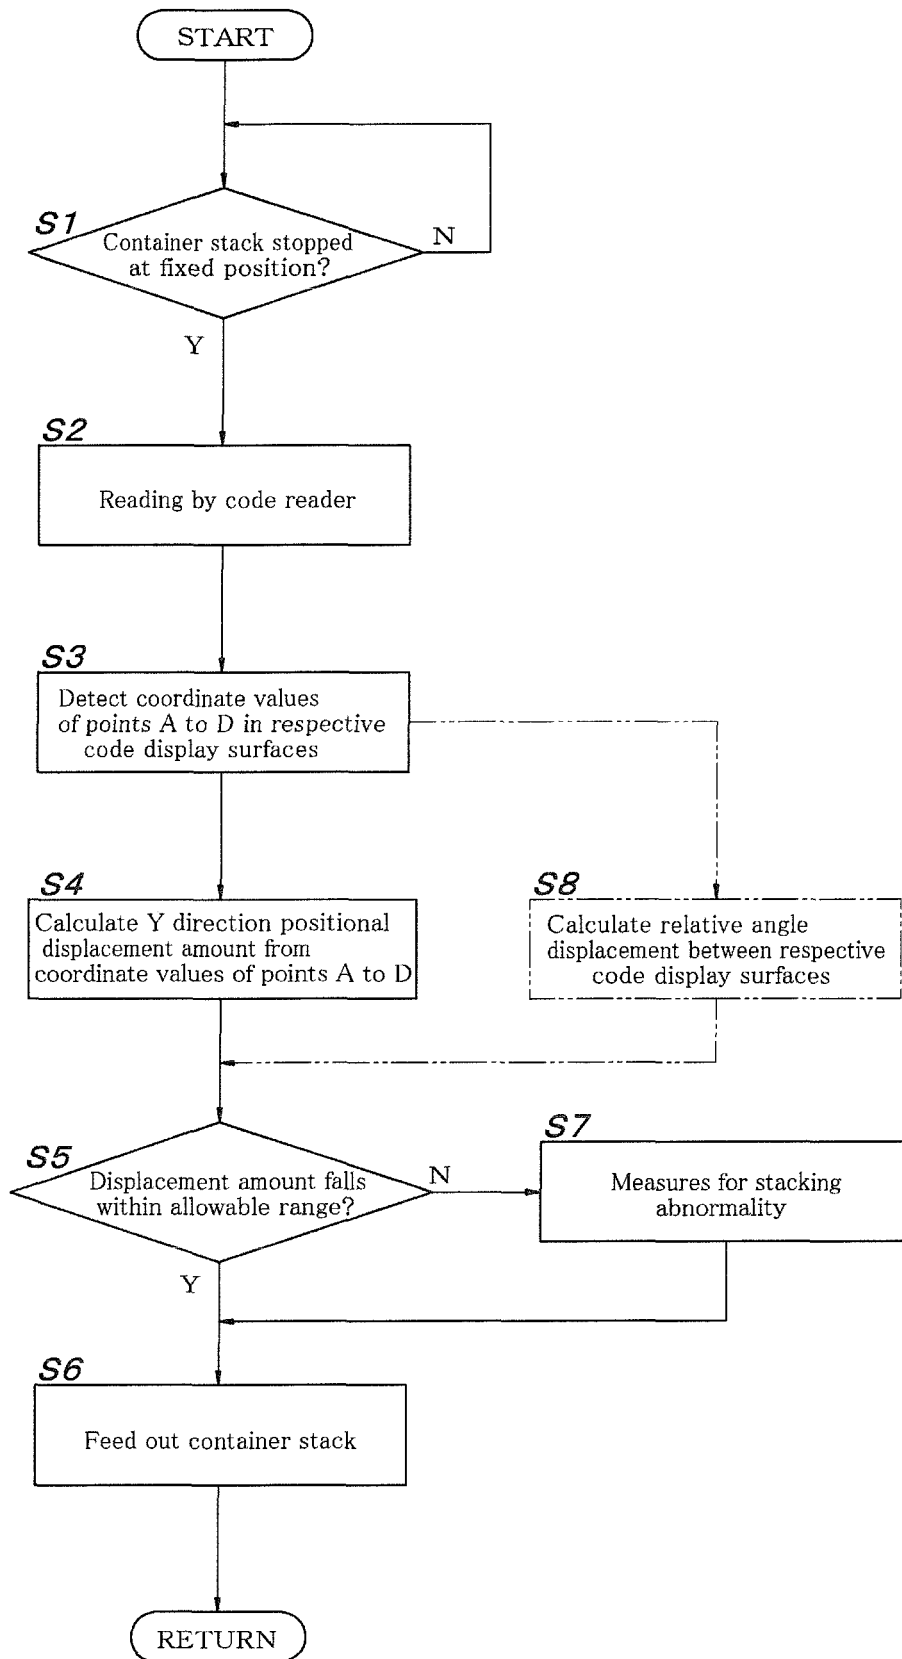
START

S1
Container stack stopped at fixed position?
N
Y

S2
Reading by code reader

S3
Detect coordinate values of points A to D in respective code display surfaces

S4
Calculate Y direction positional displacement amount from coordinate values of points A to D

S8
Calculate relative angle displacement between respective code display surfaces

S5
Displacement amount falls within allowable range?
N
Y

S7
Measures for stacking abnormality

S6
Feed out container stack

RETURN